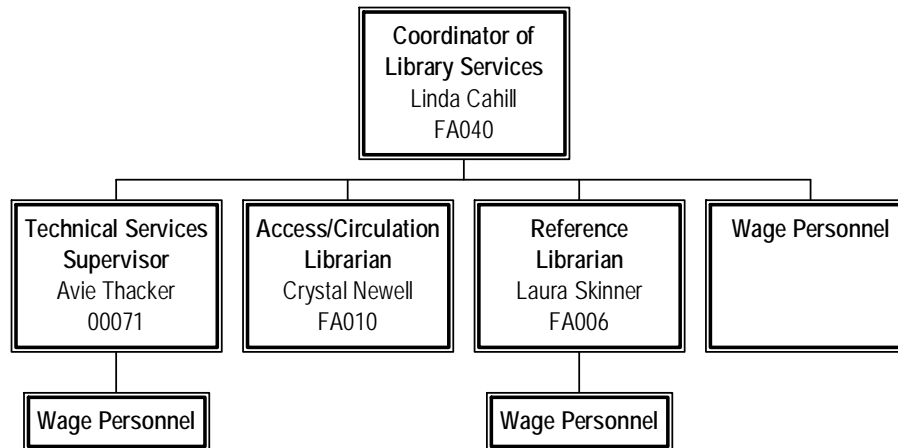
Coordinator of Library Services
Linda Cahill
FA040

Technical Services Supervisor
Avie Thacker
00071

Access/Circulation Librarian
Crystal Newell
FA010

Reference Librarian
Laura Skinner
FA006

Wage Personnel

Wage Personnel

Wage Personnel